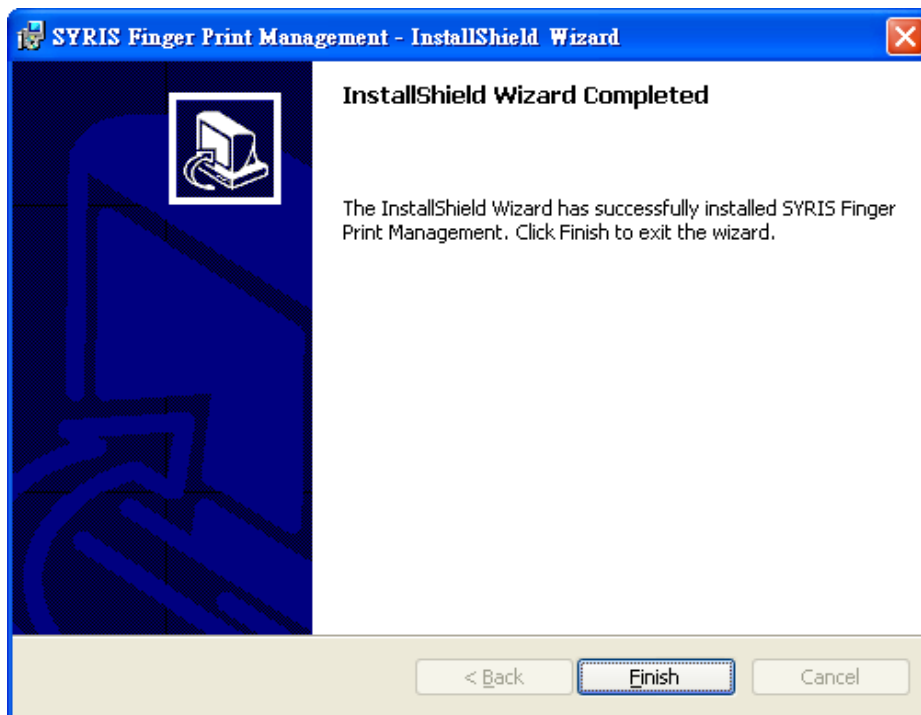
SYRIS Finger Print Management - InstallShield Wizard

InstallShield Wizard Completed

The InstallShield Wizard has successfully installed SYRIS Finger Print Management. Click Finish to exit the wizard.

< Back
Finish
Cancel